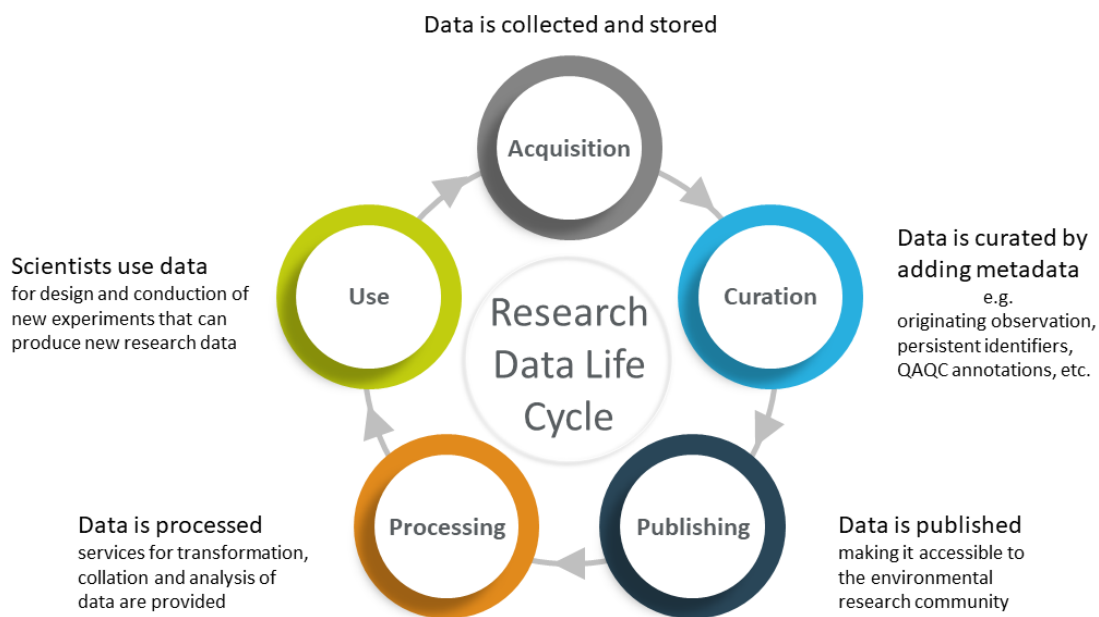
Data is collected and stored

Acquisition

Data is curated by adding metadata
e.g.
originating observation, persistent identifiers, QAQC annotations, etc.

Curation

Scientists use data
for design and conduction of new experiments that can produce new research data

Use

Research Data Life Cycle

Processing

Publishing

Data is processed
services for transformation, collation and analysis of data are provided

Data is published
making it accessible to the environmental research community